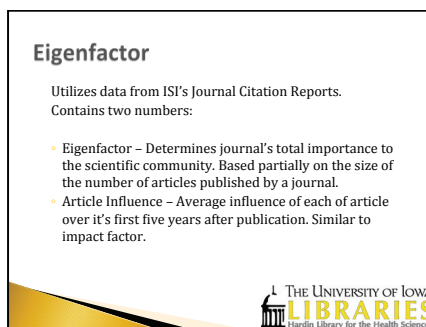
Eigenfactor

Utilizes data from ISI's Journal Citation Reports. Contains two numbers:

◦ Eigenfactor – Determines journal's total importance to the scientific community. Based partially on the size of the number of articles published by a journal.
◦ Article Influence – Average influence of each of article over it's first five years after publication. Similar to impact factor.

THE UNIVERSITY OF IOWA
LIBRARIES
Hardin Library for the Health Sciences